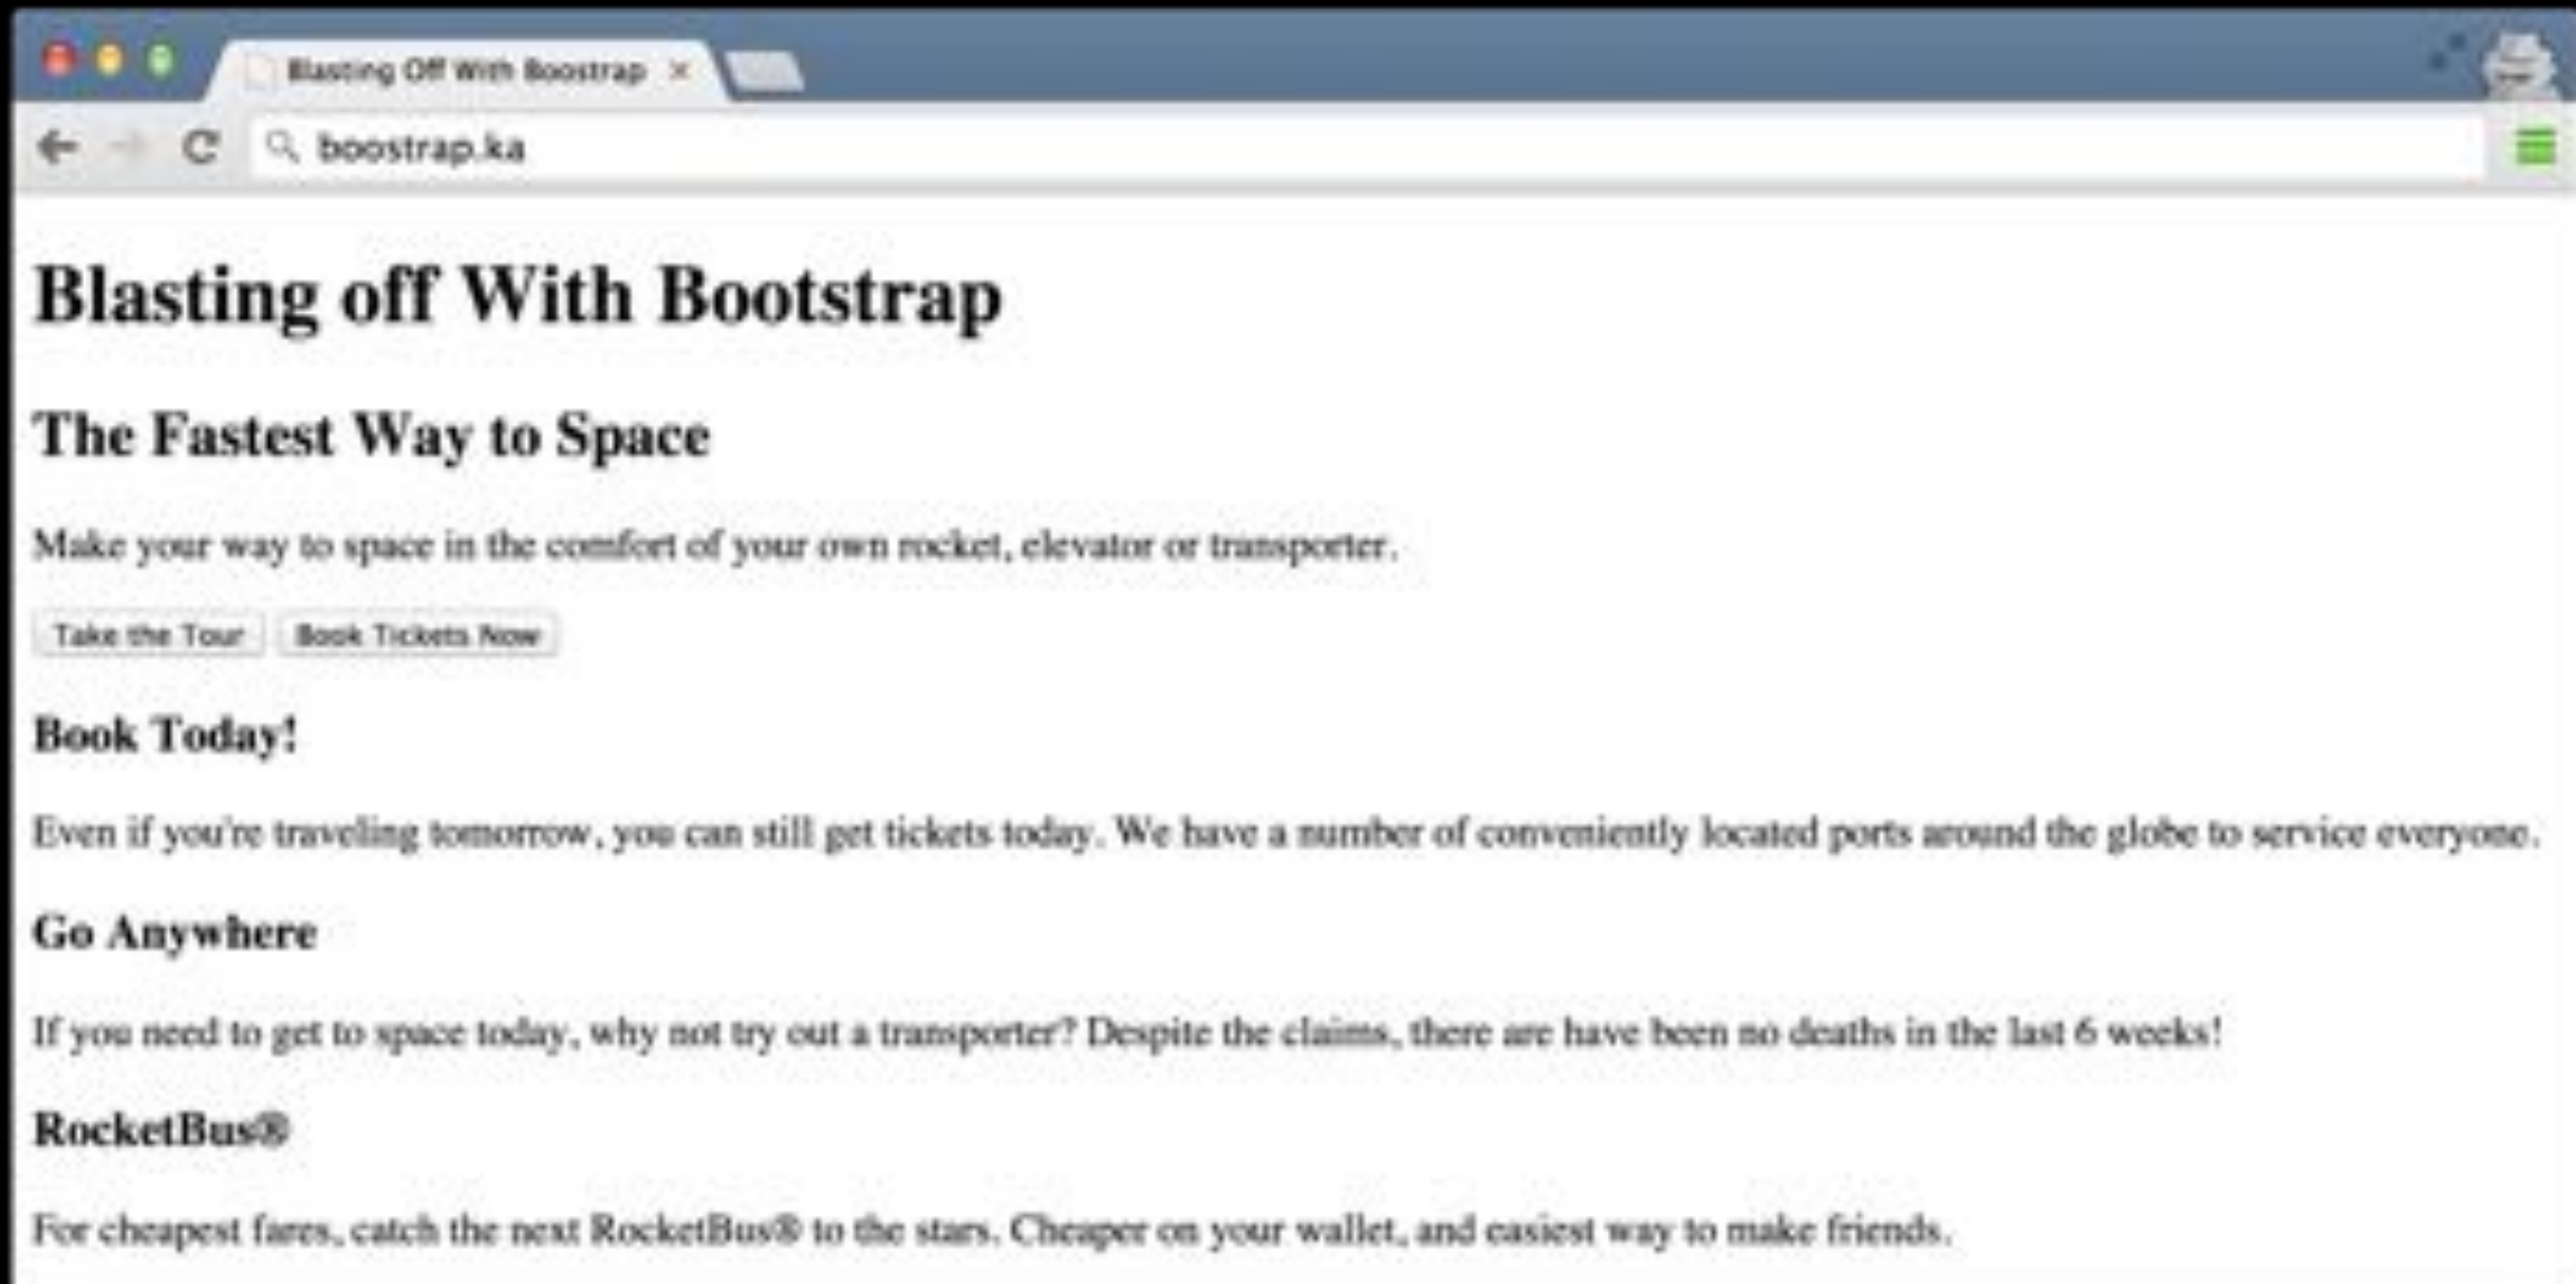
Blasting Off With Boostrap ×

boostrap.ka

Blasting off With Bootstrap

The Fastest Way to Space

Make your way to space in the comfort of your own rocket, elevator or transporter.

Take the Tour Book Tickets Now

Book Today!

Even if you're traveling tomorrow, you can still get tickets today. We have a number of conveniently located ports around the globe to service everyone.

Go Anywhere

If you need to get to space today, why not try out a transporter? Despite the claims, there are have been no deaths in the last 6 weeks!

RocketBus®

For cheapest fares, catch the next RocketBus® to the stars. Cheaper on your wallet, and easiest way to make friends.